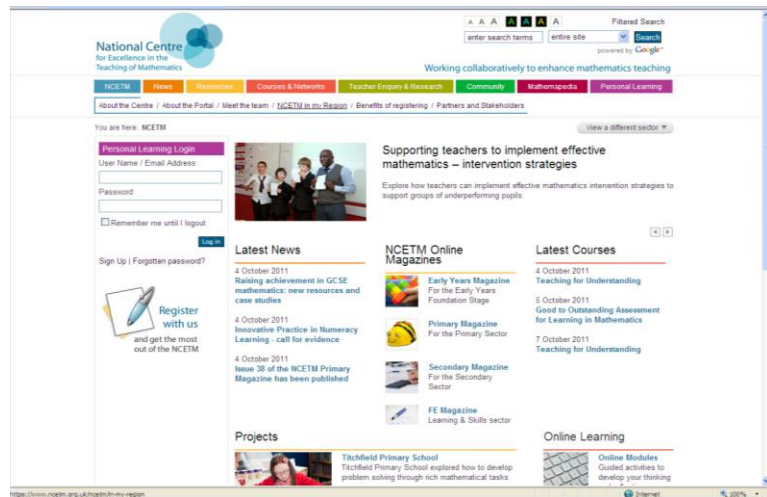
National Centre for Excellence in the Teaching of Mathematics

A A A A A A A Filtered Search

enter search terms entire site Search

powered by Google

Working collaboratively to enhance mathematics teaching

NCETM News Resources Courses & Networks Teacher Enquiry & Research Community Mathemapedia Personal Learning

About the Centre / About the Portal / Meet the team / NCETM in my Region / Benefits of registering / Partners and Stakeholders

You are here: NCETM

View a different sector

Personal Learning Login

User Name / Email Address:

Password:

Remember me until I logout

Log in

Sign Up | Forgotten password?

Register with us and get the most out of the NCETM

Supporting teachers to implement effective mathematics – intervention strategies

Explore how teachers can implement effective mathematics intervention strategies to support groups of underperforming pupils.

Latest News

4 October 2011
Raising achievement in GCSE mathematics: new resources and case studies

4 October 2011
Innovative Practice in Numeracy Learning - call for evidence

4 October 2011
Issue 38 of the NCETM Primary Magazine has been published

NCETM Online Magazines

Early Years Magazine
For the Early Years Foundation Stage

Primary Magazine
For the Primary Sector

Secondary Magazine
For the Secondary Sector

FE Magazine
Learning & Skills sector

Latest Courses

4 October 2011
Teaching for Understanding

5 October 2011
Good to Outstanding Assessment for Learning in Mathematics

7 October 2011
Teaching for Understanding

Projects

Titchfield Primary School
Titchfield Primary School explored how to develop problem solving through rich mathematical tasks.

Online Learning

Online Modules
Guided activities to develop your thinking

https://www.ncetm.org.uk/ncetm/in-my-region

Internet

100%